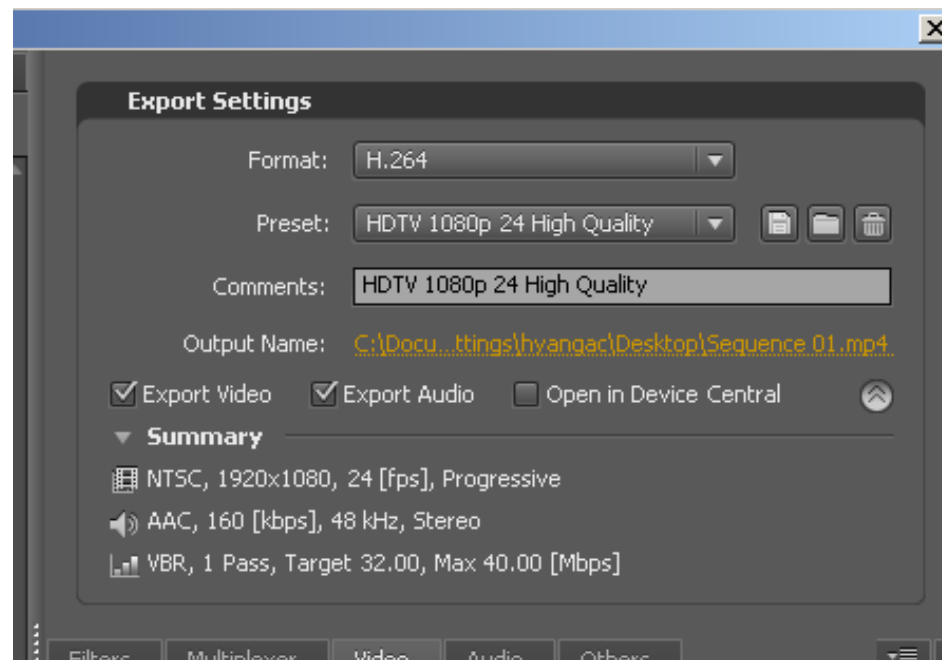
Export Settings

Format: H.264

Preset: HDTV 1080p 24 High Quality

Comments: HDTV 1080p 24 High Quality

Output Name: C:\Docu...ttings\hyangac\Desktop\Sequence 01.mp4

Export Video Export Audio Open in Device Central

Summary

NTSC, 1920x1080, 24 [fps], Progressive

AAC, 160 [kbps], 48 kHz, Stereo

VBR, 1 Pass, Target 32.00, Max 40.00 [Mbps]

Filters Multiplexer Video Audio Others